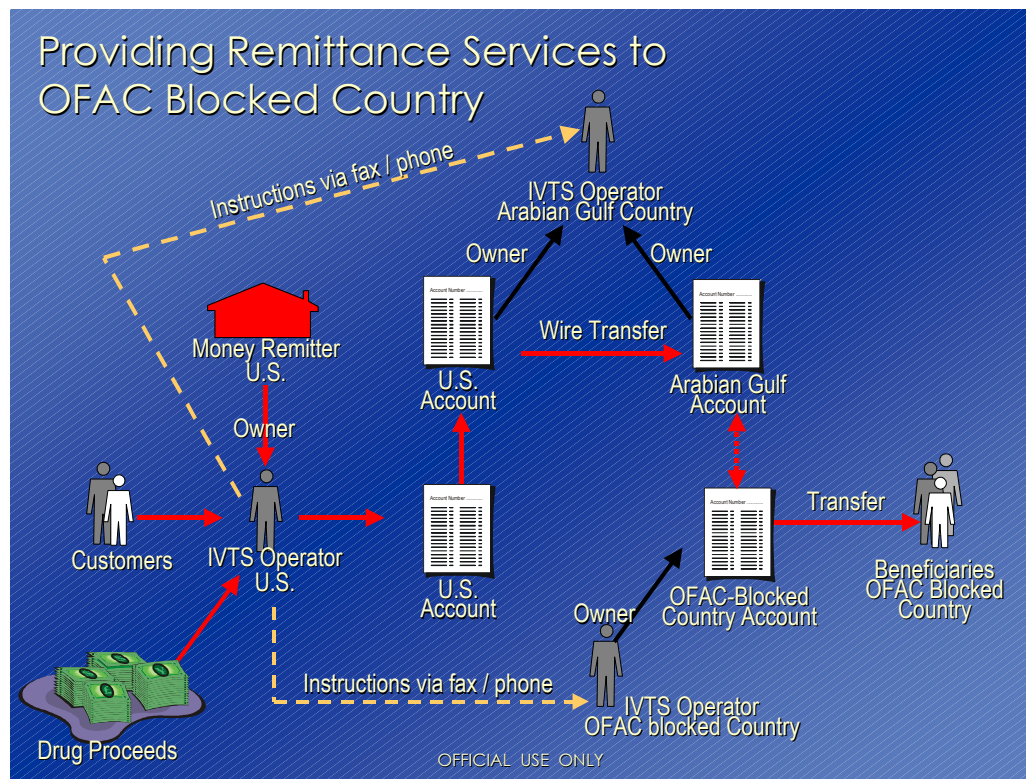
Providing Remittance Services to OFAC Blocked Country

Instructions via fax / phone

IVTS Operator
Arabian Gulf Country

Owner

Owner

Account Number

Account Number

Wire Transfer

Money Remitter
U.S.

U.S.
Account

Arabian Gulf
Account

Owner

Customers

IVTS Operator
U.S.

Account Number

U.S.
Account

Account Number

Transfer

OFAC-Blocked
Country Account

Beneficiaries
OFAC Blocked
Country

Owner

Instructions via fax / phone

IVTS Operator
OFAC blocked Country

Drug Proceeds

OFFICIAL USE ONLY